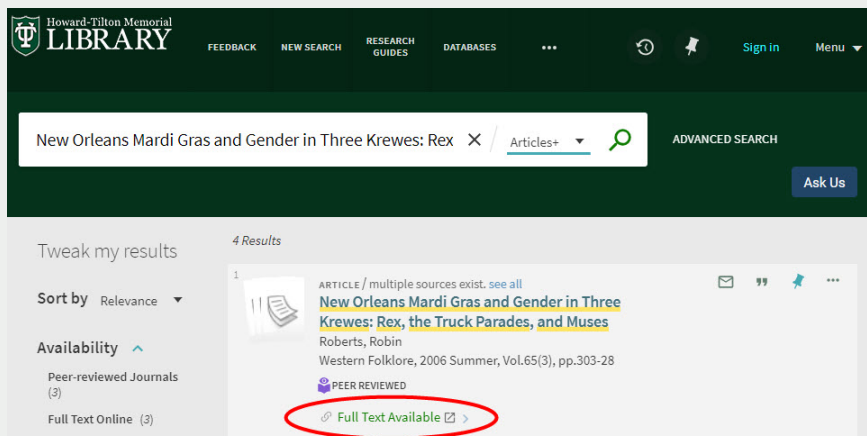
Howard-Tilton Memorial
LIBRARY

FEEDBACK NEW SEARCH RESEARCH GUIDES DATABASES ••• Sign in Menu

New Orleans Mardi Gras and Gender in Three Krewes: Rex × Articles+

ADVANCED SEARCH

Ask Us

Tweak my results

Sort by Relevance

Availability

Peer-reviewed Journals (3)

Full Text Online (3)

4 Results

1

ARTICLE / multiple sources exist. see all

New Orleans Mardi Gras and Gender in Three Krewes: Rex, the Truck Parades, and Muses

Roberts, Robin

Western Folklore, 2006 Summer, Vol.65(3), pp.303-28

PEER REVIEWED

Full Text Available